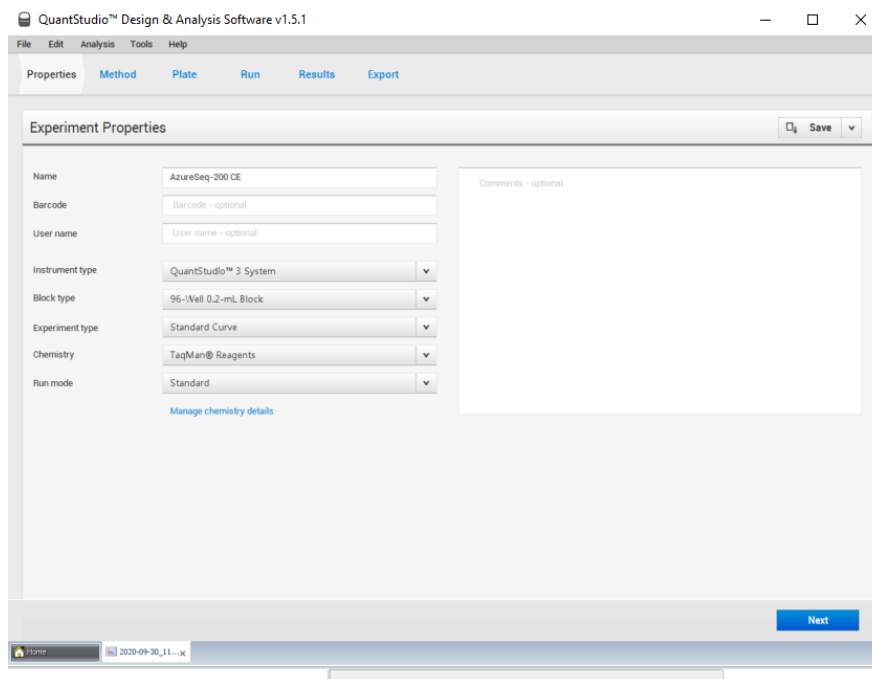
QuantStudio™ Design & Analysis Software v1.5.1

File Edit Analysis Tools Help

Properties Method Plate Run Results Export

Experiment Properties

Save

Name AzureSeq-200 CE

Barcode Barcode - optional

User name User name - optional

Instrument type QuantStudio™ 3 System

Block type 96-Well 0.2-mL Block

Experiment type Standard Curve

Chemistry TaqMan® Reagents

Run mode Standard

Manage chemistry details

Comments - optional

Next

Home 2020-09-30_11...